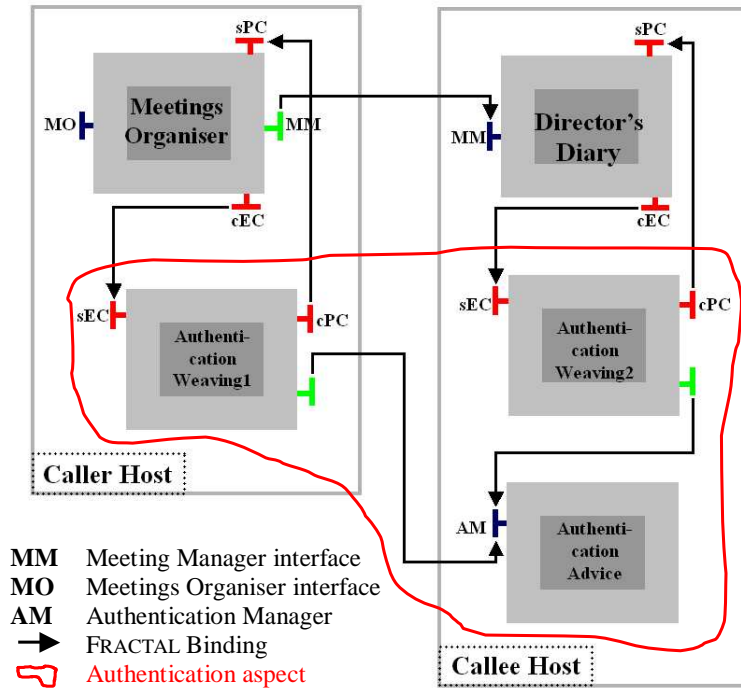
sPC

Meetings Organiser

MO

MM

cEC

sPC

MM

Director's Diary

cEC

sEC

cPC

Authentication Weaving1

sEC

cPC

Authentication Weaving2

Caller Host

AM

Authentication Advice

**MM** Meeting Manager interface
**MO** Meetings Organiser interface
**AM** Authentication Manager
FRACTAL Binding
Authentication aspect

Callee Host